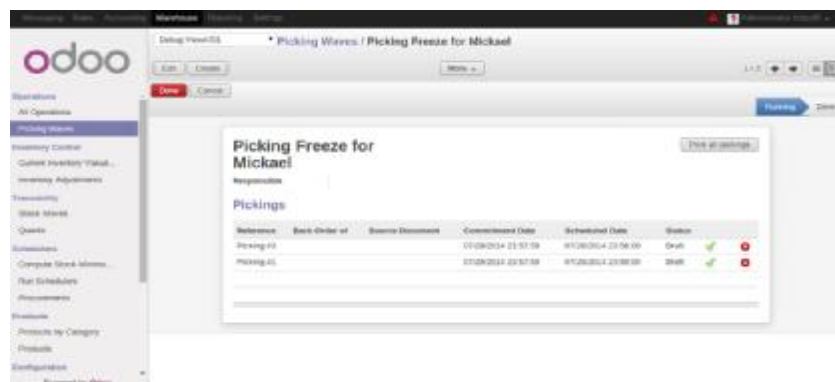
Messaging Sales Accounting Warehouse Reporting Settings

odoo

Debug View#55

Picking Waves / Picking Freeze for Mickael

Edit Create

More

1/1

Done Cancel

Picking Done

Operations
All Operations
Picking Waves
Inventory Control
Current Inventory Valuation
Inventory Adjustments
Traceability
Stock Moves
Quants
Schedulers
Compute Stock Minimum
Run Schedulers
Procurements
Products
Products by Category
Products
Configuration

Picking Freeze for Mickael

Print all pickings

Responsible

Pickings

| Reference | Back Order of | Source Document | Commitment Date | Scheduled Date | Status | | |
|---|---|---|---|---|---|---|---|
| Picking/43 | | | 07/28/2014 23:57:59 | 07/28/2014 23:58:00 | Draft | | |
| Picking/41 | | | 07/28/2014 22:57:59 | 07/28/2014 23:58:00 | Draft | | |